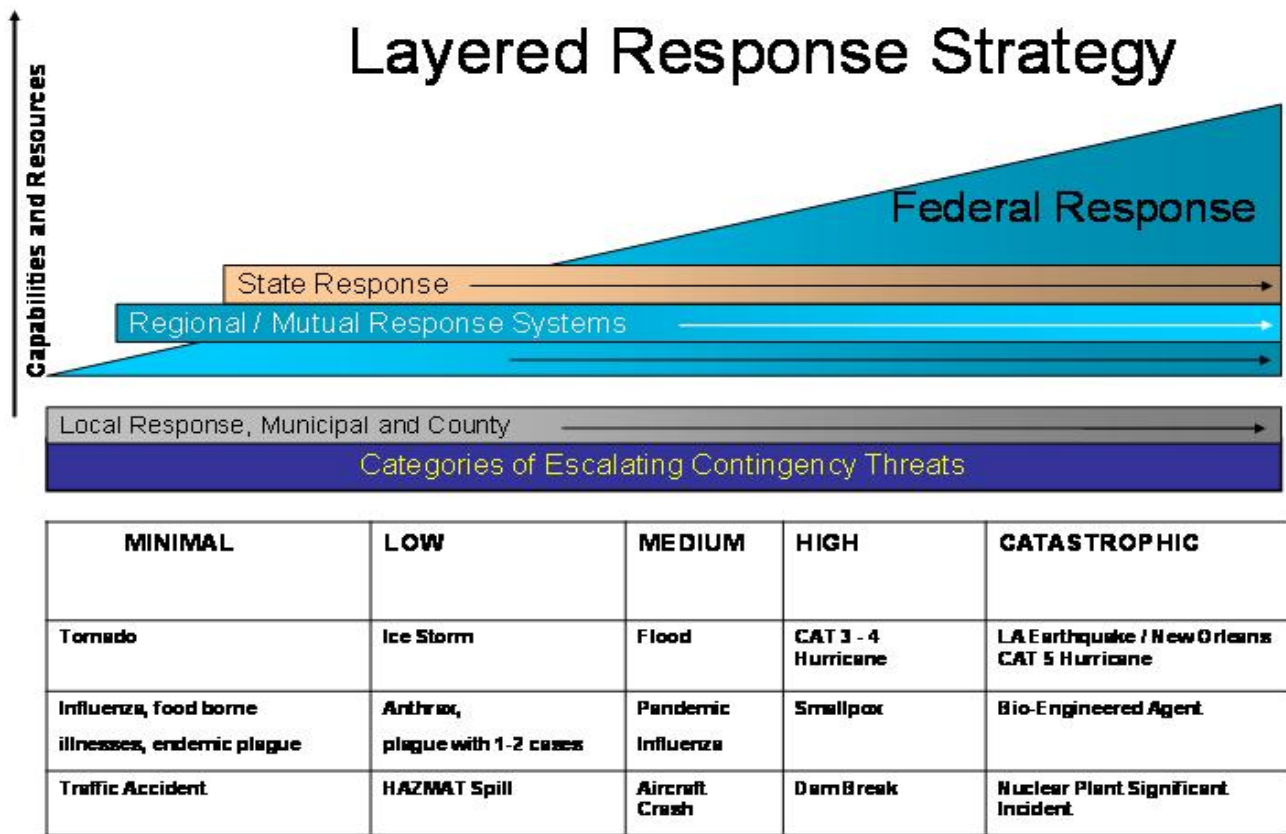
Layered Response Strategy

Capabilities and Resources

Federal Response

State Response

Regional / Mutual Response Systems

Local Response, Municipal and County

Categories of Escalating Contingency Threats

| MINIMAL | LOW | MEDIUM | HIGH | CATASTROPHIC |
|---|---|---|---|---|
| Tornado | Ice Storm | Flood | CAT 3 - 4 Hurricane | LA Earthquake / New Orleans CAT 5 Hurricane |
| Influenza, food borne illnesses, endemic plague | Anthrax, plague with 1-2 cases | Pandemic Influenza | Smallpox | Bio-Engineered Agent |
| Traffic Accident | HAZMAT Spill | Aircraft Crash | Dam Break | Nuclear Plant Significant Incident |